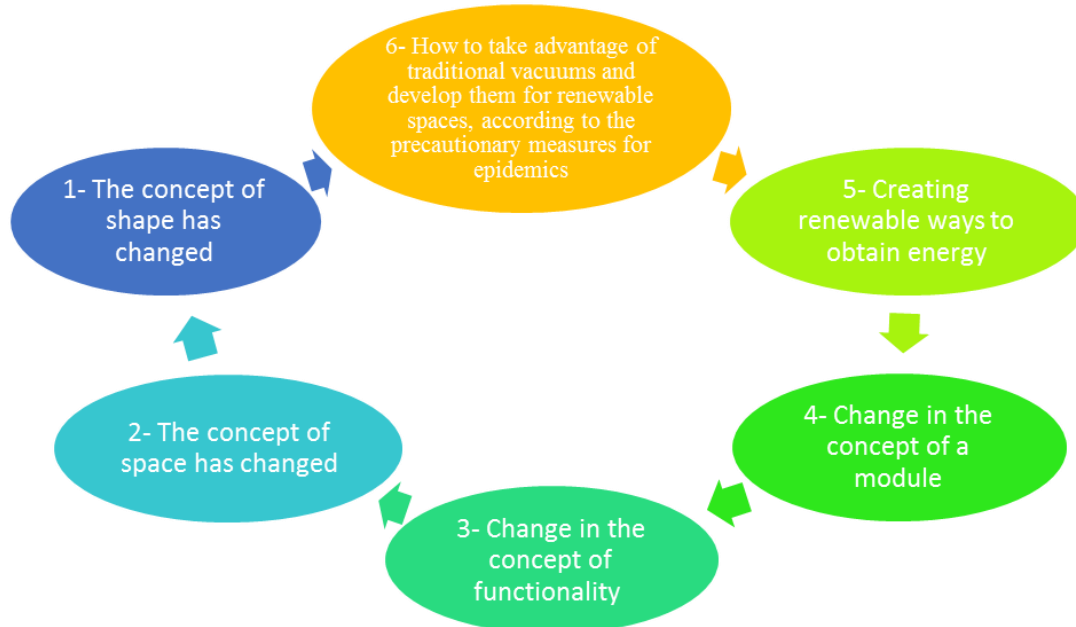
1- The concept of shape has changed

6- How to take advantage of traditional vacuums and develop them for renewable spaces, according to the precautionary measures for epidemics

5- Creating renewable ways to obtain energy

4- Change in the concept of a module

3- Change in the concept of functionality

2- The concept of space has changed